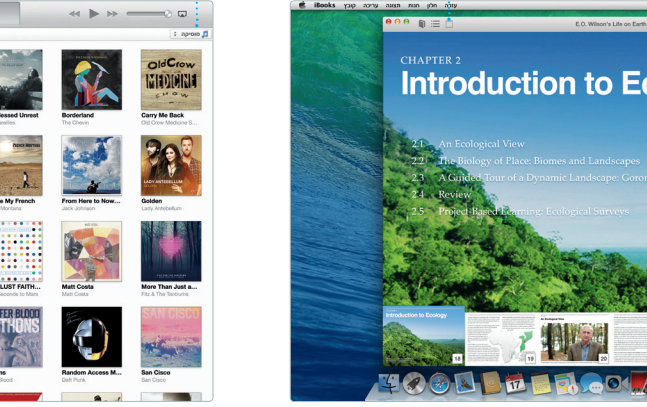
מוסיקה

Old Crow Medicine Show

essed Unrest
Borderland
The Chevin
Carry Me Back
Old Crow Medicine S...

e My French
From Here to Now...
Jack Johnson
Golden
Lady Antebellum

LUST FAITH...
Matt Costa
Matt Costa
More Than Just a...
Fitz & The Tantrums

Random Access M...
Daft Punk
San Cisco
San Cisco

iBooks קובץ עריכה תצוגה חנות חלון עזרה

E.O. Wilson's Life on Earth

CHAPTER 2
Introduction to Ec

2.1 An Ecological View
2.2 The Biology of Place: Biomes and Landscapes
2.3 A Guided Tour of a Dynamic Landscape: Goron
2.4 Review
2.5 Project-Based Learning: Ecological Surveys

Introduction to Ecology
18
19
20